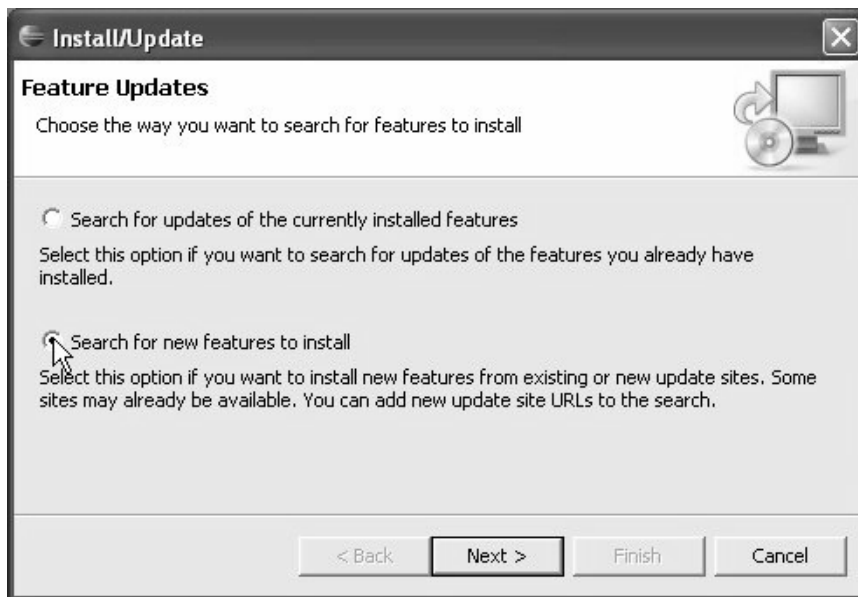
Install/Update

Feature Updates

Choose the way you want to search for features to install

Search for updates of the currently installed features

Select this option if you want to search for updates of the features you already have installed.

Search for new features to install

Select this option if you want to install new features from existing or new update sites. Some sites may already be available. You can add new update site URLs to the search.

< Back Next > Finish Cancel